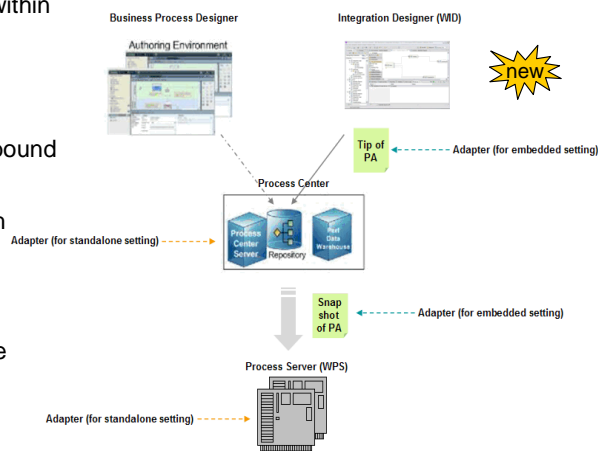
within

bound

n

e

Business Process Designer

Authoring Environment

Integration Designer (WID)

new

Tip of PA

Adapter (for embedded setting)

Process Center

Adapter (for standalone setting)

Process Center Server

Repository

Perf Data Warehouse

Snap shot of PA

Adapter (for embedded setting)

Process Server (WPS)

Adapter (for standalone setting)